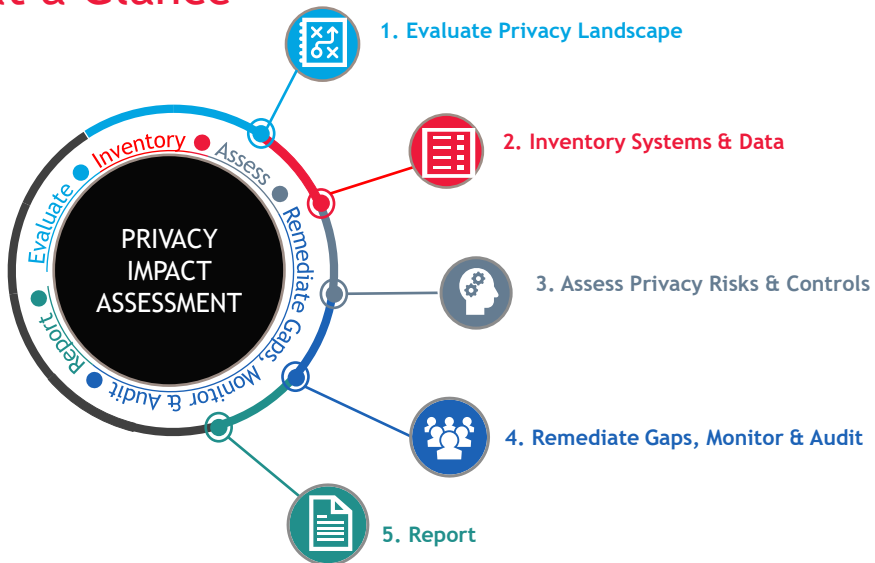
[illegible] a Glance

1. Evaluate Privacy Landscape

2. Inventory Systems & Data

3. Assess Privacy Risks & Controls

4. Remediate Gaps, Monitor & Audit

5. Report

Evaluate Inventory Assess Remediate Gaps, Monitor & Audit Report

PRIVACY IMPACT ASSESSMENT